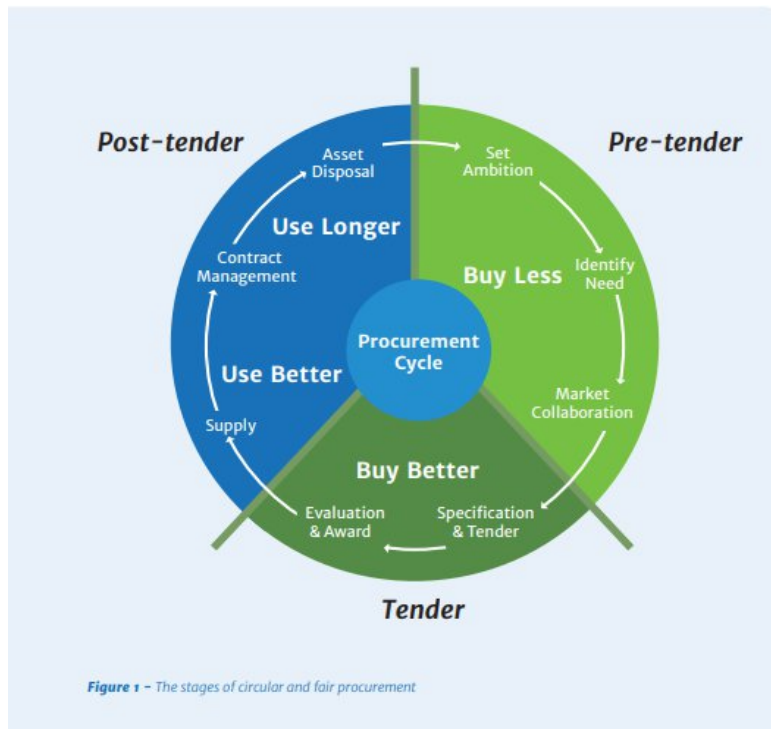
Post-tender

Pre-tender

Asset Disposal

Set Ambition

Use Longer

Contract Management

Buy Less

Identify Need

Procurement Cycle

Use Better

Market Collaboration

Supply

Buy Better

Evaluation & Award

Specification & Tender

Tender

Figure 1 – The stages of circular and fair procurement